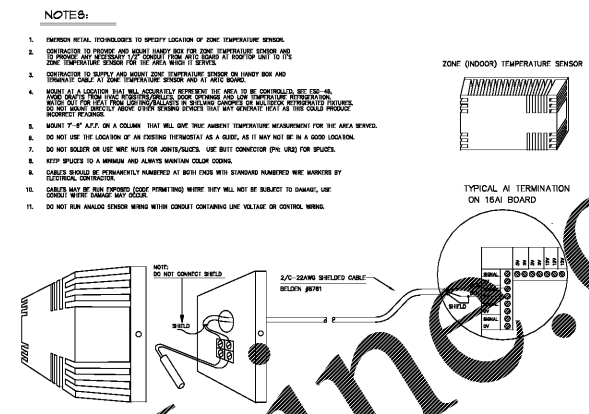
NOTES:

1. EMERSON RETAIL TECHNOLOGIES TO SPECIFY LOCATION OF ZONE TEMPERATURE SENSOR.

2. CONTRACTOR TO PROVIDE AND MOUNT HANDY BOX FOR ZONE TEMPERATURE SENSOR AND TO PROVIDE ANY NECESSARY 1/2" CONDUIT FROM ARTC BOARD AT ROOFTOP UNIT TO IT'S ZONE TEMPERATURE SENSOR FOR THE AREA WHICH IT SERVES.

3. CONTRACTOR TO SUPPLY AND MOUNT ZONE TEMPERATURE SENSOR ON HANDY BOX AND TERMINATE CABLE AT ZONE TEMPERATURE SENSOR AND AT ARTC BOARD.

4. MOUNT AT A LOCATION THAT WILL ACCURATELY REPRESENT THE AREA TO BE CONTROLLED. SEE ES0-48. AVOID DRAFTS FROM HVAC REGISTERS/GRILLES, DOOR OPENINGS AND LOW TEMPERATURE REFRIGERATION. WATCH OUT FOR HEAT FROM LIGHTING/BALLASTS IN SHELVING CANOPIES OR MULTIDECK REFRIGERATED FIXTURES. DO NOT MOUNT DIRECTLY ABOVE OTHER SENSING DEVICES THAT MAY GENERATE HEAT AS THIS COULD PRODUCE INCORRECT READINGS.

5. MOUNT 7'-8" A.F.F. ON A COLUMN THAT WILL GIVE TRUE AMBIENT TEMPERATURE MEASUREMENT FOR THE AREA SERVED.

6. DO NOT USE THE LOCATION OF AN EXISTING THERMOSTAT AS A GUIDE, AS IT MAY NOT BE IN A GOOD LOCATION.

7. DO NOT SOLDER OR USE WIRE NUTS FOR JOINTS/SLICES. USE BUTT CONNECTOR (PN: UR2) FOR SPLICES.

8. KEEP SPLICES TO A MINIMUM AND ALWAYS MAINTAIN COLOR CODING.

9. CABLES SHOULD BE PERMANENTLY NUMBERED AT BOTH ENDS WITH STANDARD NUMBERED WIRE MARKERS BY ELECTRICAL CONTRACTOR.

10. CABLE MAY BE RUN EXPOSED (CODE PERMITTING) WHERE THEY WILL NOT BE SUBJECT TO DAMAGE, USE CONDUIT WHERE DAMAGE MAY OCCUR.

11. DO NOT RUN ANALOG SENSOR WIRING WITHIN CONDUIT CONTAINING LINE VOLTAGE OR CONTROL WIRING.

ZONE (INDOOR) TEMPERATURE SENSOR

TYPICAL AI TERMINATION ON 16AI BOARD

NOTE:
DO NOT CONNECT SHIELD

SHIELD

2/C-22AWG SHIELDED CABLE-
BELDEN #8761

SHIELD

SIGNAL
0V
SIGNAL
0V